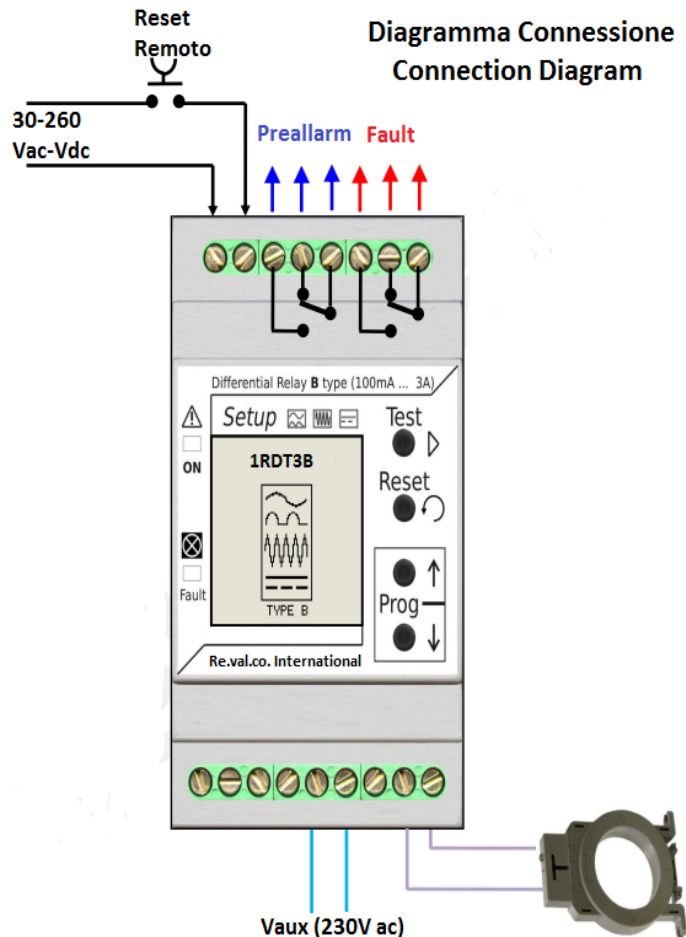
Reset Remoto

Diagramma Connessione
Connection Diagram

30-260
Vac-Vdc

Preallarm Fault

Differential Relay **B** type (100mA ... 3A)

Setup

Test

ON

1RDT3B

Reset

Fault

TYPE B

Prog

Re.val.co. International

Vaux (230V ac)